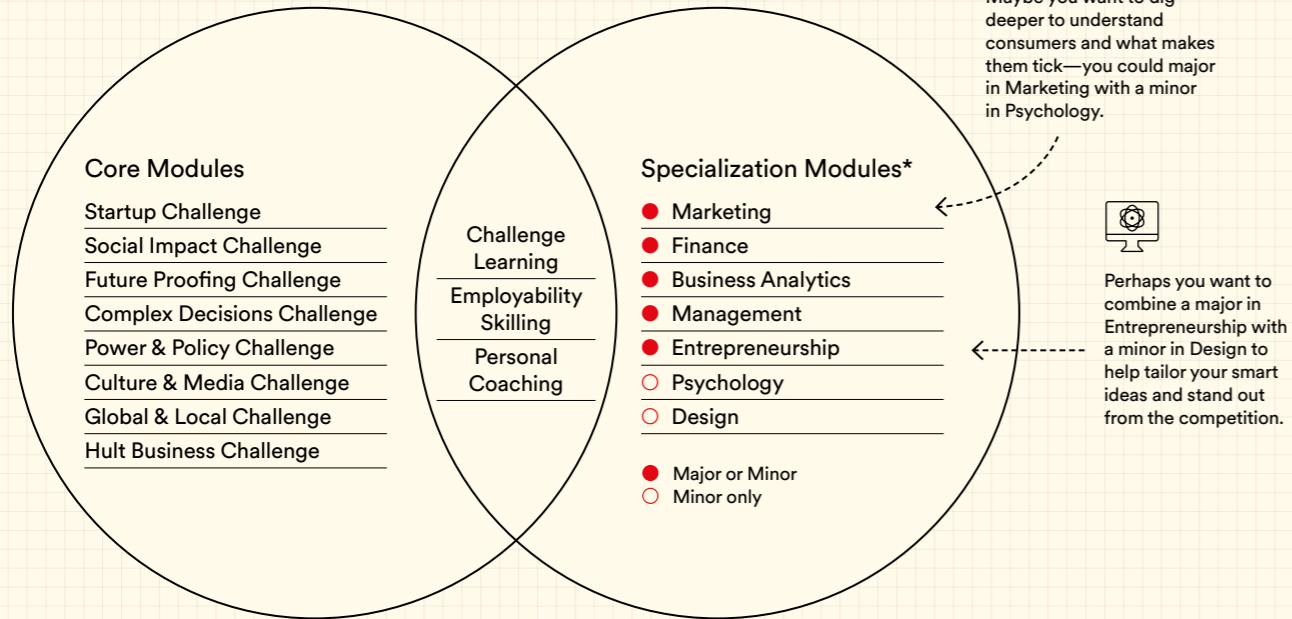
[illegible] deeper to understand consumers and what makes them tick—you could major in Marketing with a minor in Psychology.

Core Modules

Startup Challenge
Social Impact Challenge
Future Proofing Challenge
Complex Decisions Challenge
Power & Policy Challenge
Culture & Media Challenge
Global & Local Challenge
Hult Business Challenge

Challenge Learning
Employability Skilling
Personal Coaching

Specialization Modules*

Marketing
Finance
Business Analytics
Management
Entrepreneurship
Psychology
Design

Major or Minor
Minor only

Perhaps you want to combine a major in Entrepreneurship with a minor in Design to help tailor your smart ideas and stand out from the competition.